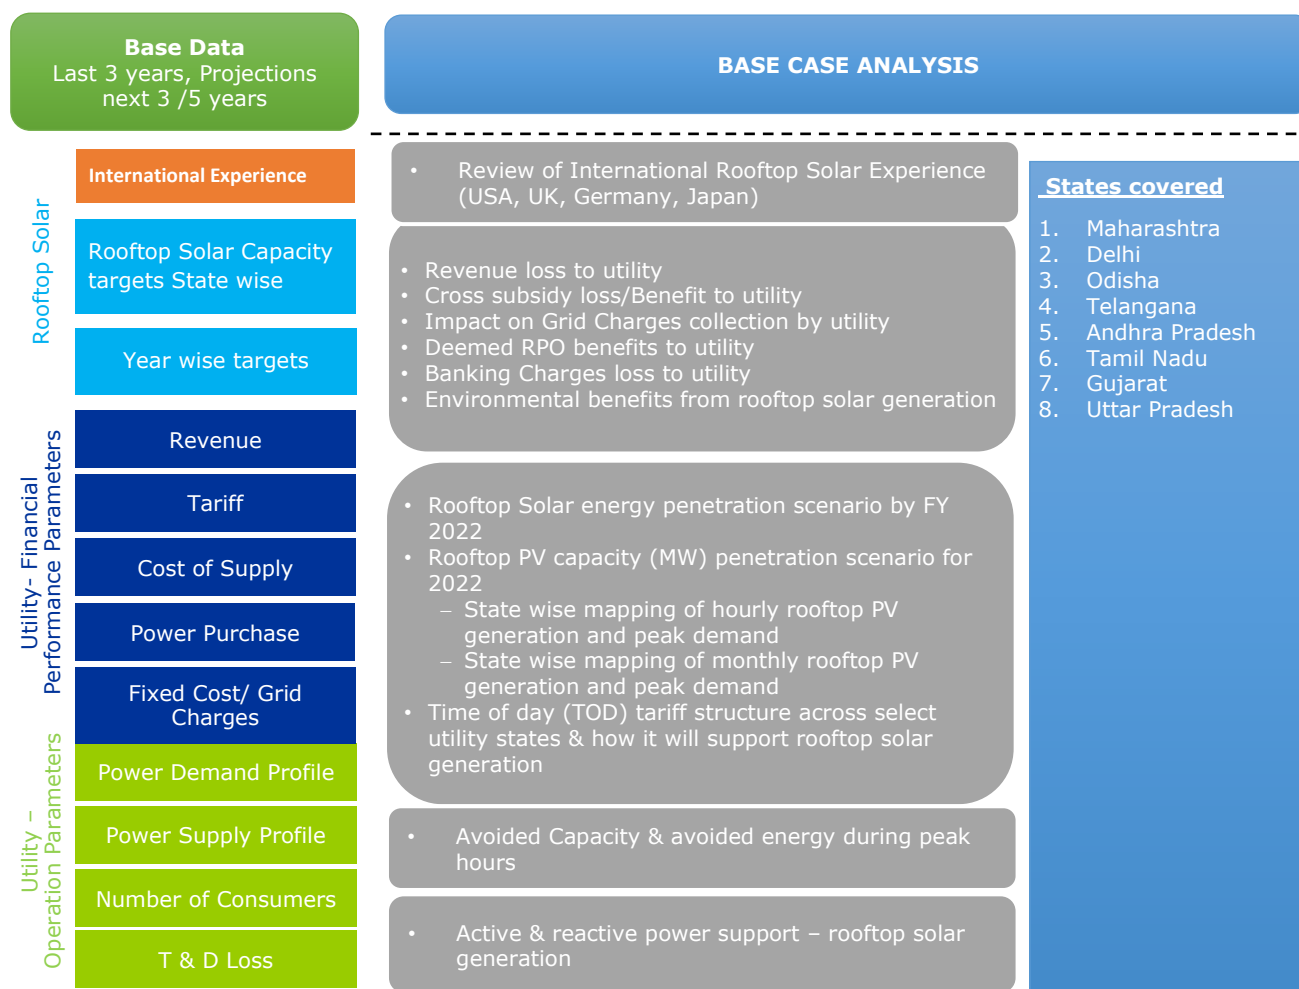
Base Data
Last 3 years, Projections next 3 /5 years

BASE CASE ANALYSIS

Rooftop Solar

International Experience

Rooftop Solar Capacity targets State wise

Year wise targets

Utility- Financial Performance Parameters

Revenue

Tariff

Cost of Supply

Power Purchase

Fixed Cost/ Grid Charges

Utility – Operation Parameters

Power Demand Profile

Power Supply Profile

Number of Consumers

T & D Loss

• Review of International Rooftop Solar Experience (USA, UK, Germany, Japan)

• Revenue loss to utility
• Cross subsidy loss/Benefit to utility
• Impact on Grid Charges collection by utility
• Deemed RPO benefits to utility
• Banking Charges loss to utility
• Environmental benefits from rooftop solar generation

• Rooftop Solar energy penetration scenario by FY 2022
• Rooftop PV capacity (MW) penetration scenario for 2022
– State wise mapping of hourly rooftop PV generation and peak demand
– State wise mapping of monthly rooftop PV generation and peak demand
• Time of day (TOD) tariff structure across select utility states & how it will support rooftop solar generation

• Avoided Capacity & avoided energy during peak hours

• Active & reactive power support – rooftop solar generation

States covered
1. Maharashtra
2. Delhi
3. Odisha
4. Telangana
5. Andhra Pradesh
6. Tamil Nadu
7. Gujarat
8. Uttar Pradesh